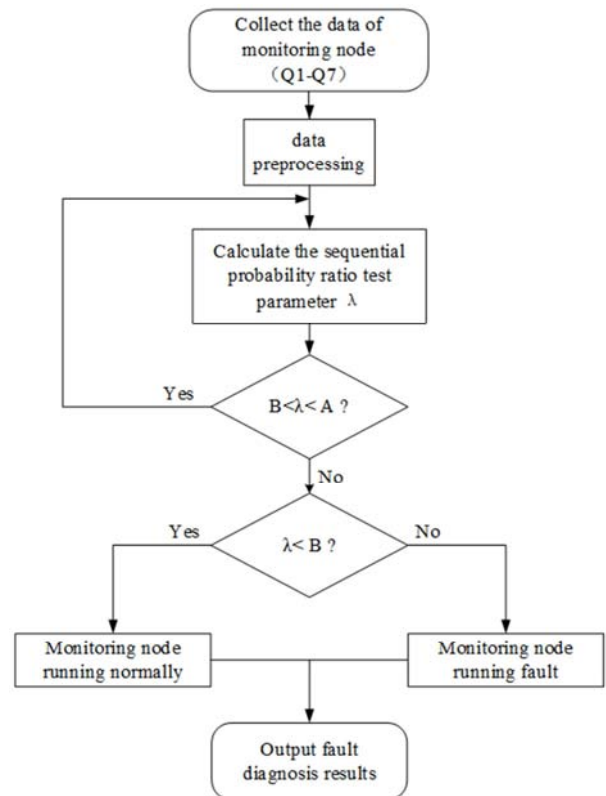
Collect the data of monitoring node （Q1-Q7）

data preprocessing

Calculate the sequential probability ratio test parameter $\lambda$

Yes

$B<\lambda<A$ ?

No

Yes

$\lambda<B$ ?

No

Monitoring node running normally

Monitoring node running fault

Output fault diagnosis results